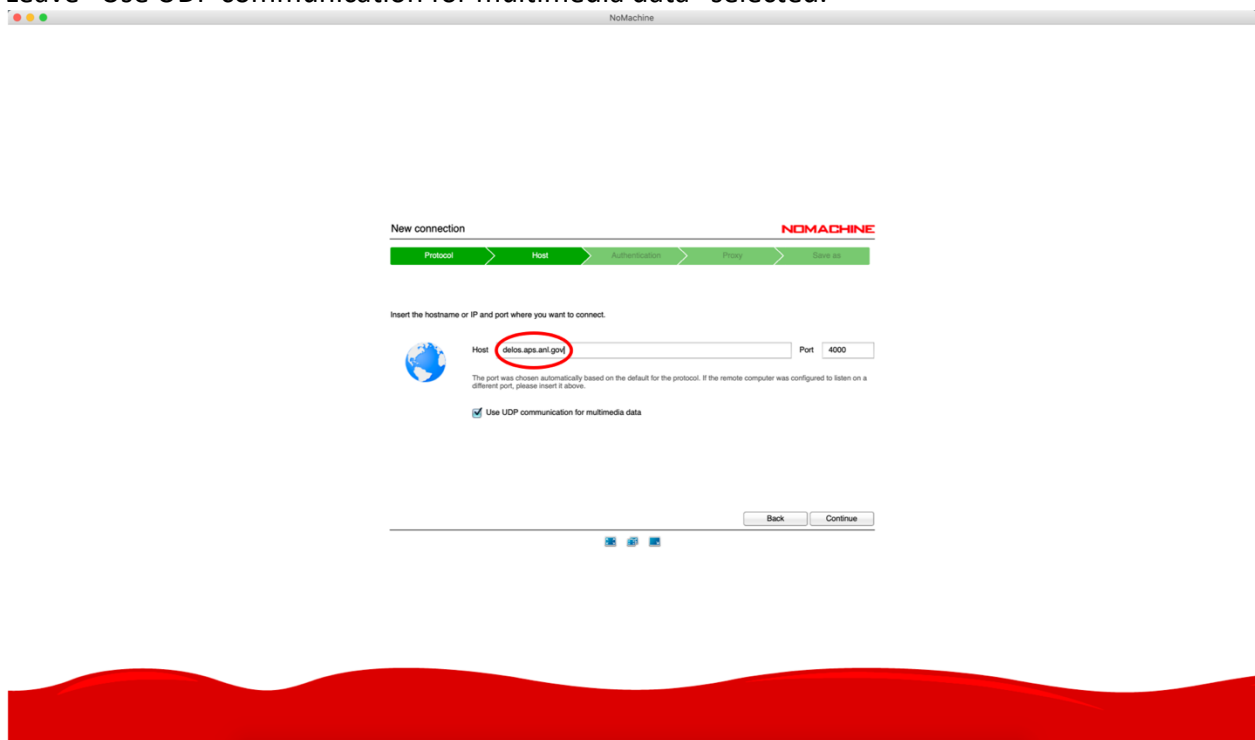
Leave "Use UDP communication for multimedia data" selected.

NoMachine

New connection

NOMACHINE

Protocol

Host

Authentication

Proxy

Save as

Insert the hostname or IP and port where you want to connect.

Host delos.aps.anl.gov

Port 4000

The port was chosen automatically based on the default for the protocol. If the remote computer was configured to listen on a different port, please insert it above.

Use UDP communication for multimedia data

Back

Continue